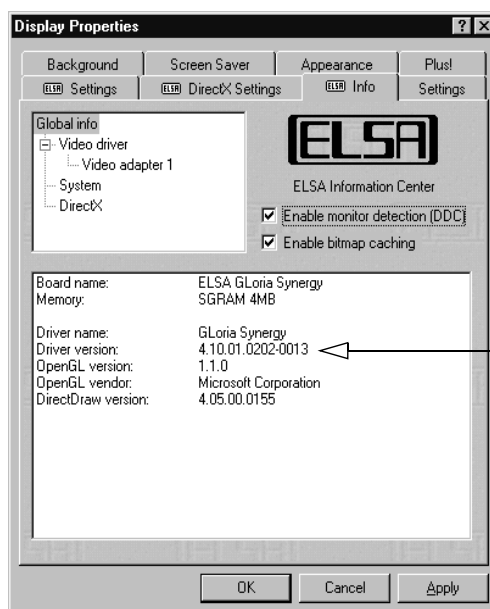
Display Properties

?

X

Background

Screen Saver

Appearance

Plus!

ELSA Settings

ELSA DirectX Settings

ELSA Info

Settings

Global info

Video driver

Video adapter 1

System

DirectX

ELSA

ELSA Information Center

Enable monitor detection (DDC)

Enable bitmap caching

| | |
|---|---|
| Board name: | ELSA GLoria Synergy |
| Memory: | SGRAM 4MB |
| Driver name: | GLoria Synergy |
| Driver version: | 4.10.01.0202-0013 |
| OpenGL version: | 1.1.0 |
| OpenGL vendor: | Microsoft Corporation |
| DirectDraw version: | 4.05.00.0155 |

OK

Cancel

Apply